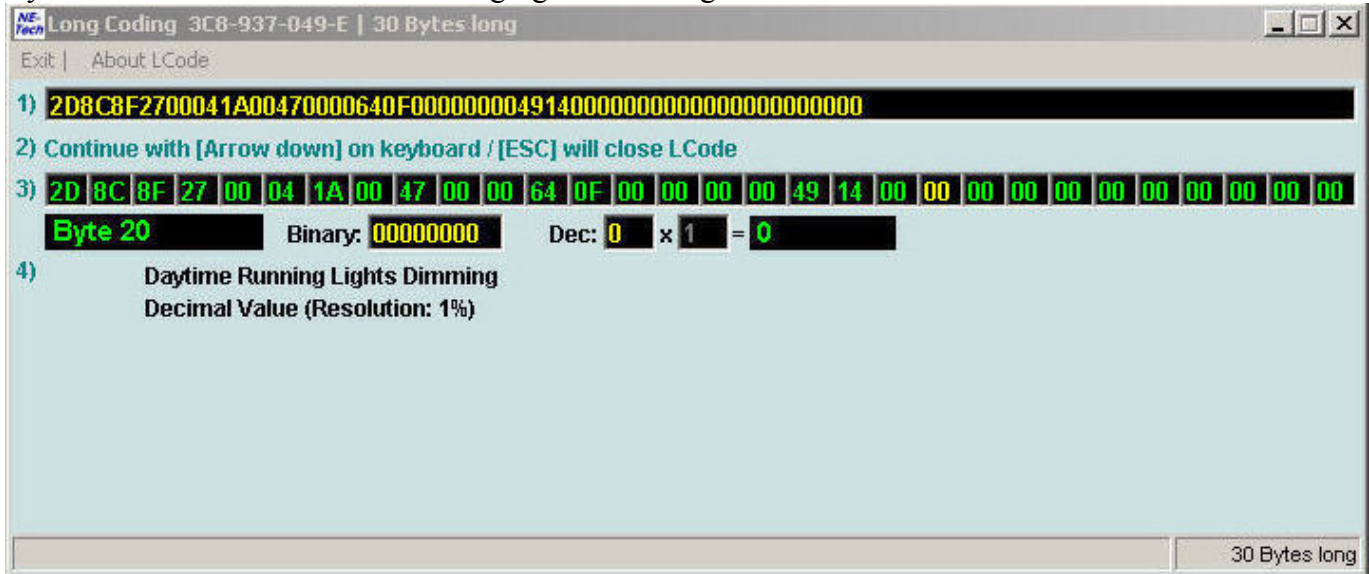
NE-Tech Long Coding 3C8-937-049-E | 30 Bytes long

Exit | About LCode

1) 2D8C8F2700041A00470000640F00000000491400000000000000000000

2) Continue with [Arrow down] on keyboard / [ESC] will close LCode

3)
| 2D | 8C | 8F | 27 | 00 | 04 | 1A | 00 | 47 | 00 | 00 | 64 | 0F | 00 | 00 | 00 | 00 | 49 | 14 | 00 | 00 | 00 | 00 | 00 | 00 | 00 | 00 | 00 | 00 | 00 |
|---|---|---|---|---|---|---|---|---|---|---|---|---|---|---|---|---|---|---|---|---|---|---|---|---|---|---|---|---|---|

Byte 20 Binary: 00000000 Dec: 0 x 1 = 0

4) Daytime Running Lights Dimming
Decimal Value (Resolution: 1%)

30 Bytes long